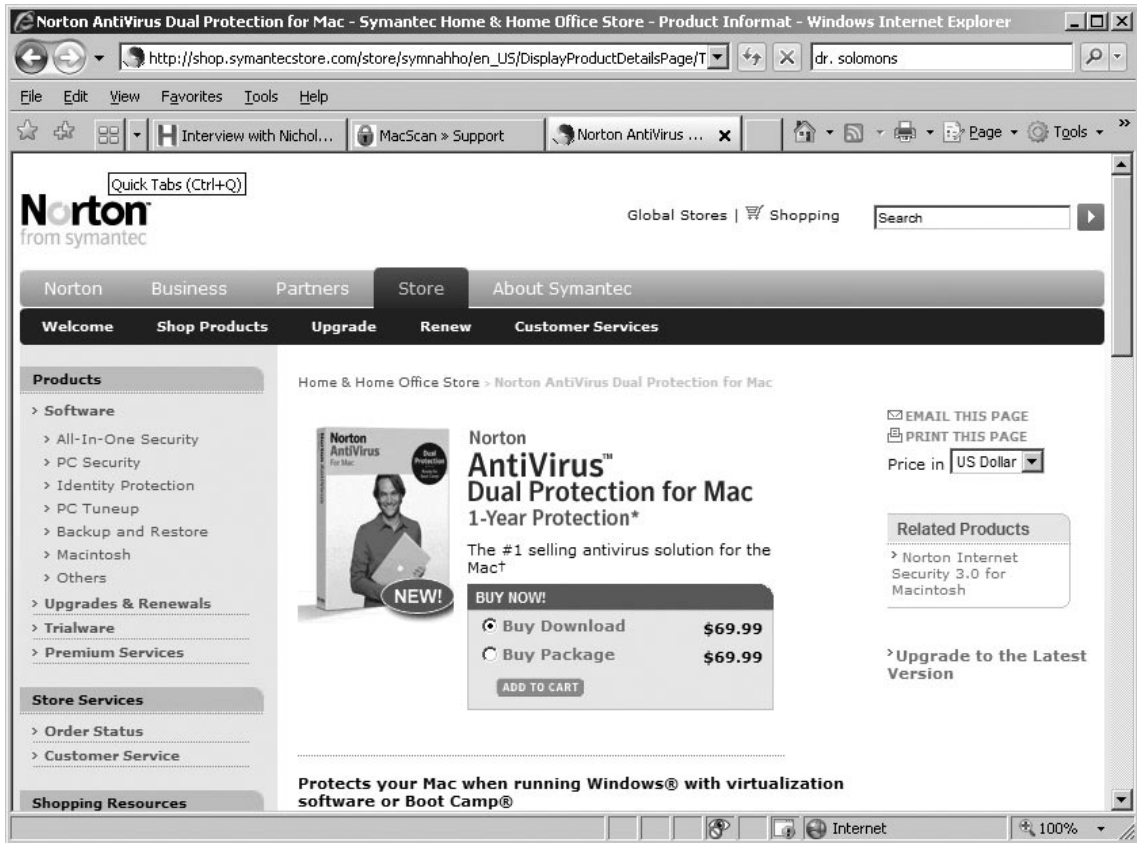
Norton AntiVirus Dual Protection for Mac - Symantec Home & Home Office Store - Product Informat - Windows Internet Explorer

http://shop.symantecstore.com/store/symnahho/en_US/DisplayProductDetailsPage/T

dr. solomons

File Edit View Favorites Tools Help

Interview with Nichol... | MacScan » Support | Norton AntiVirus ... | Page | Tools

Quick Tabs (Ctrl+Q)

Norton from symantec

Global Stores | Shopping | Search

Norton | Business | Partners | Store | About Symantec

Welcome | Shop Products | Upgrade | Renew | Customer Services

Products

> Software
> All-In-One Security
> PC Security
> Identity Protection
> PC Tuneup
> Backup and Restore
> Macintosh
> Others
> Upgrades & Renewals
> Trialware
> Premium Services

Store Services

> Order Status
> Customer Service

Shopping Resources

Home & Home Office Store > Norton AntiVirus Dual Protection for Mac

Norton AntiVirus For Mac Dual Protection

NEW!

Norton
AntiVirus™
Dual Protection for Mac
1-Year Protection*

The #1 selling antivirus solution for the Mac†

BUY NOW!

Buy Download $69.99
Buy Package $69.99

ADD TO CART

EMAIL THIS PAGE
PRINT THIS PAGE
Price in US Dollar

Related Products

> Norton Internet Security 3.0 for Macintosh

> Upgrade to the Latest Version

Protects your Mac when running Windows® with virtualization software or Boot Camp®

Internet | 100%